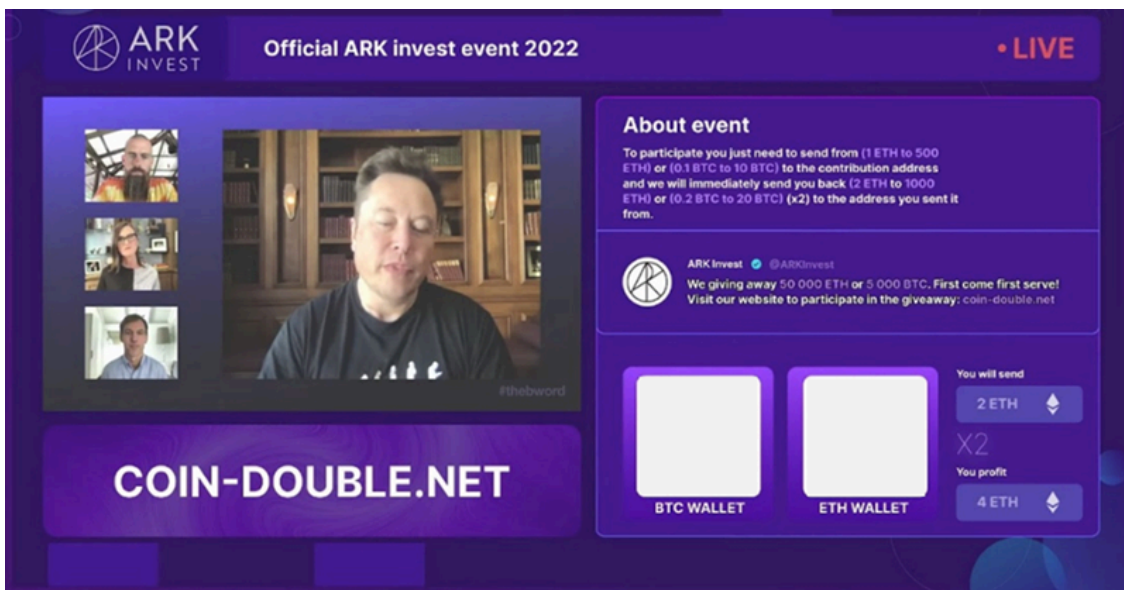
ARK INVEST

Official ARK invest event 2022

• LIVE

#thebword

COIN-DOUBLE.NET

About event

To participate you just need to send from (1 ETH to 500 ETH) or (0.1 BTC to 10 BTC) to the contribution address and we will immediately send you back (2 ETH to 1000 ETH) or (0.2 BTC to 20 BTC) (x2) to the address you sent it from.

ARK Invest @ARKInvest

We giving away 50 000 ETH or 5 000 BTC. First come first serve! Visit our website to participate in the giveaway: coin-double.net

BTC WALLET

ETH WALLET

You will send

2 ETH

X2

You profit

4 ETH